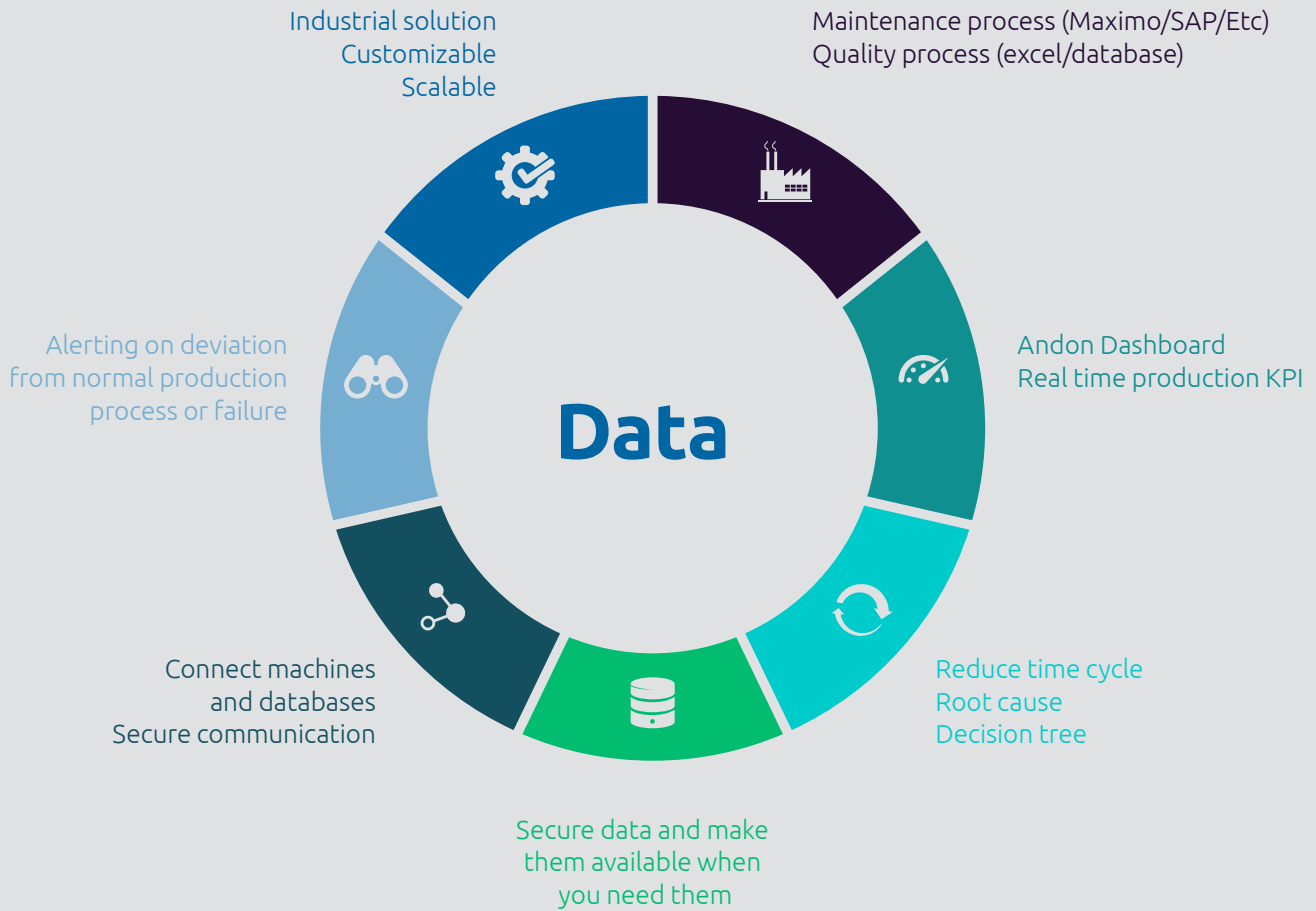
Industrial solution
Customizable
Scalable

Maintenance process (Maximo/SAP/Etc)
Quality process (excel/database)

Alerting on deviation
from normal production
process or failure

Data

Andon Dashboard
Real time production KPI

Connect machines
and databases
Secure communication

Reduce time cycle
Root cause
Decision tree

Secure data and make
them available when
you need them